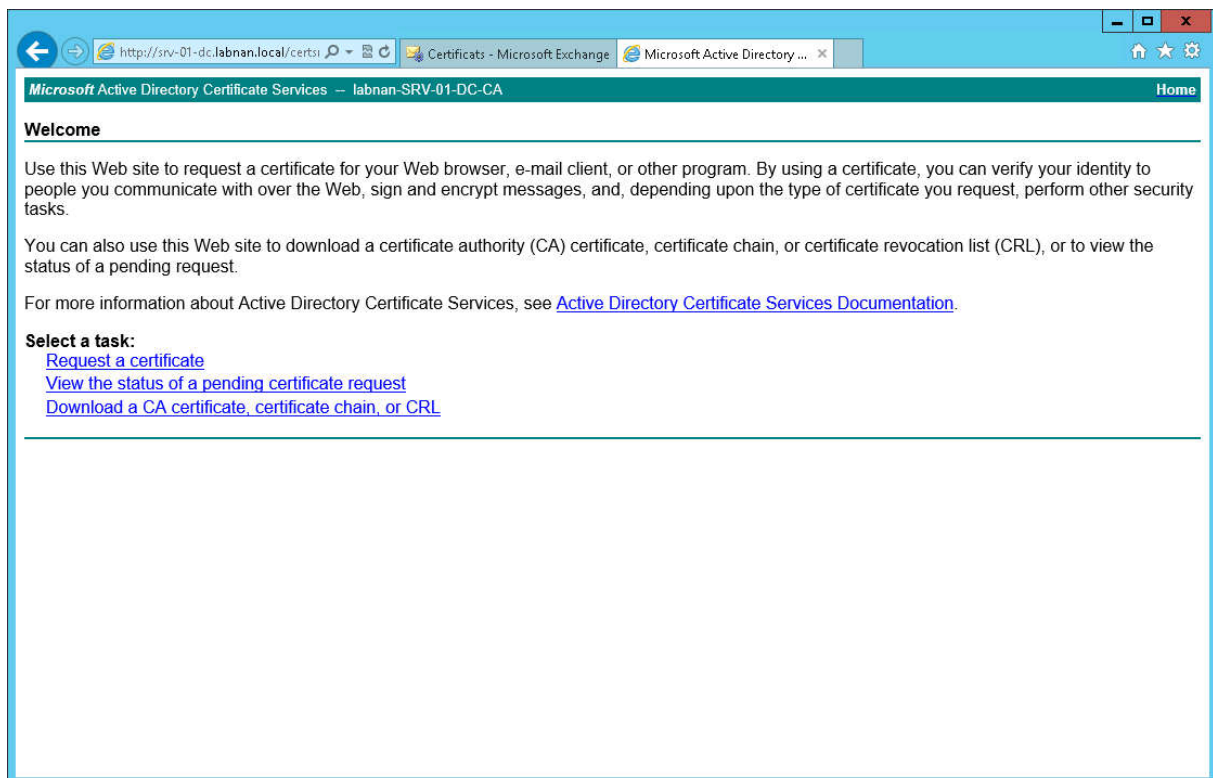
http://srv-01-dc.labnan.local/certsı

Certificats - Microsoft Exchange

Microsoft Active Directory ...

Microsoft Active Directory Certificate Services -- labnan-SRV-01-DC-CA

Home

Welcome

Use this Web site to request a certificate for your Web browser, e-mail client, or other program. By using a certificate, you can verify your identity to people you communicate with over the Web, sign and encrypt messages, and, depending upon the type of certificate you request, perform other security tasks.

You can also use this Web site to download a certificate authority (CA) certificate, certificate chain, or certificate revocation list (CRL), or to view the status of a pending request.

For more information about Active Directory Certificate Services, see Active Directory Certificate Services Documentation.

Select a task:
Request a certificate
View the status of a pending certificate request
Download a CA certificate, certificate chain, or CRL